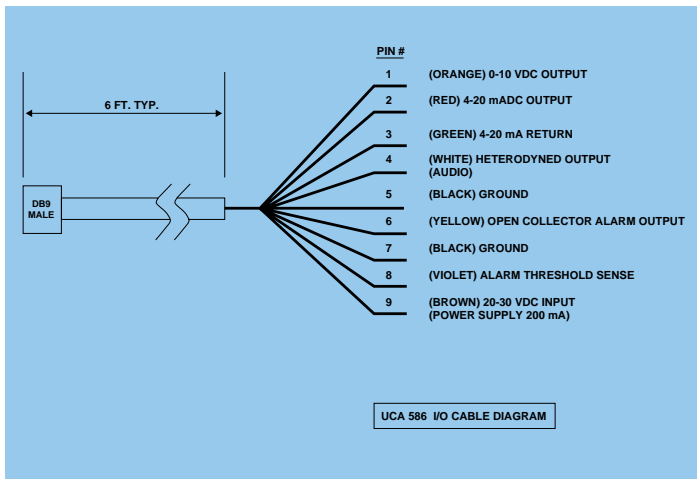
6 FT. TYP.

DB9
MALE

PIN #

1 (ORANGE) 0-10 VDC OUTPUT

2 (RED) 4-20 mADC OUTPUT

3 (GREEN) 4-20 mA RETURN

4 (WHITE) HETERODYNED OUTPUT (AUDIO)

5 (BLACK) GROUND

6 (YELLOW) OPEN COLLECTOR ALARM OUTPUT

7 (BLACK) GROUND

8 (VIOLET) ALARM THRESHOLD SENSE

9 (BROWN) 20-30 VDC INPUT (POWER SUPPLY 200 mA)

UCA 586 I/O CABLE DIAGRAM